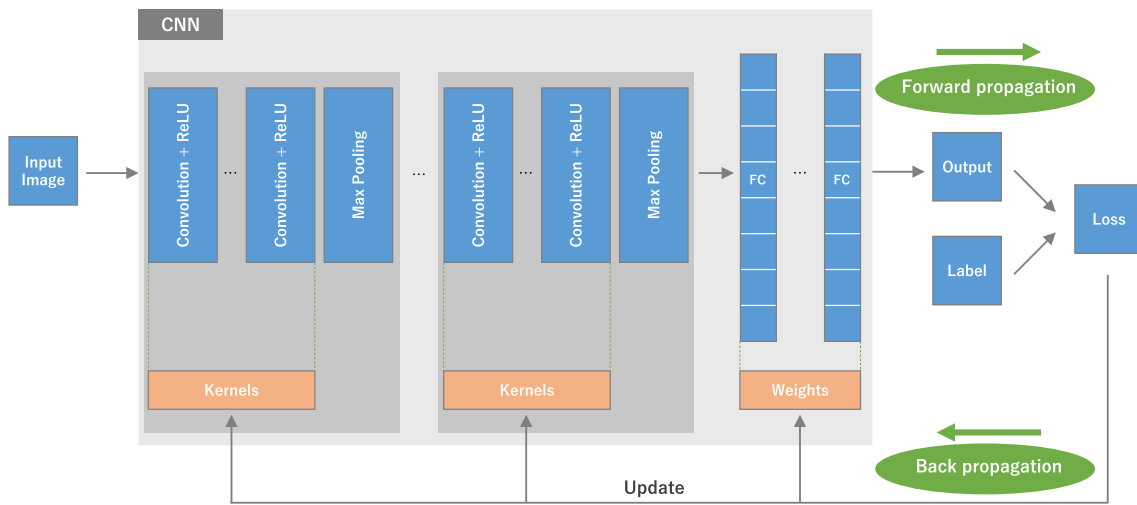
CNN

Forward propagation

Input Image

Convolution + ReLU

...

Convolution + ReLU

Max Pooling

...

Convolution + ReLU

...

Convolution + ReLU

Max Pooling

FC

...

FC

Output

Label

Loss

Kernels

Kernels

Weights

Back propagation

Update